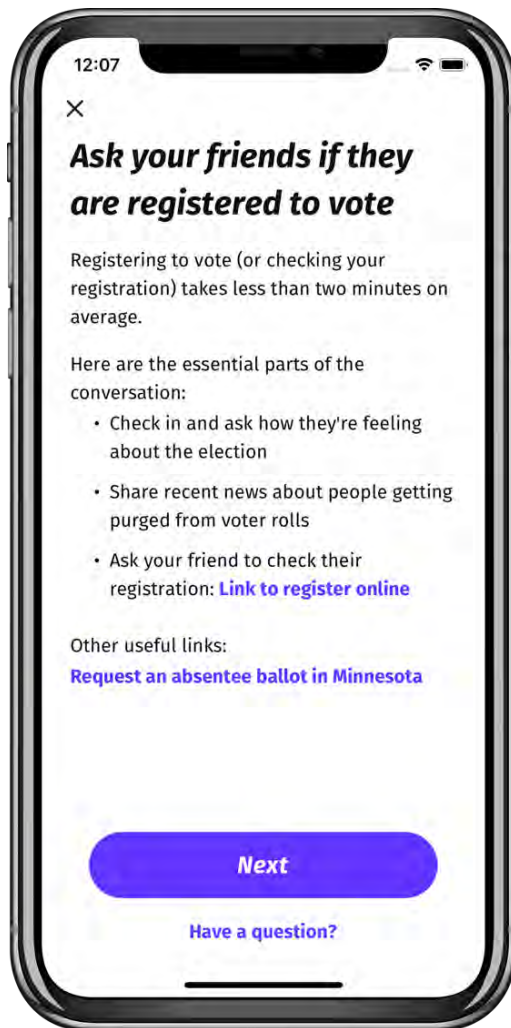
12:07

×

Ask your friends if they are registered to vote

Registering to vote (or checking your registration) takes less than two minutes on average.

Here are the essential parts of the conversation:

- Check in and ask how they're feeling about the election
- Share recent news about people getting purged from voter rolls
- Ask your friend to check their registration: Link to register online

Other useful links:
Request an absentee ballot in Minnesota

Next

Have a question?